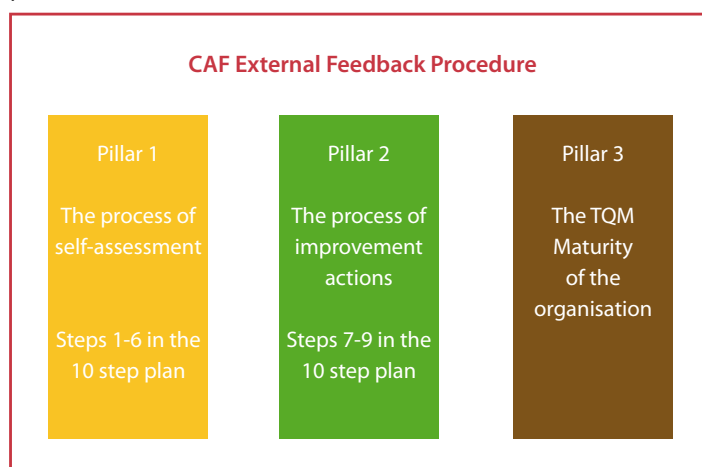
CAF External Feedback Procedure

Pillar 1

The process of self-assessment

Steps 1-6 in the 10 step plan

Pillar 2

The process of improvement actions

Steps 7-9 in the 10 step plan

Pillar 3

The TQM Maturity of the organisation